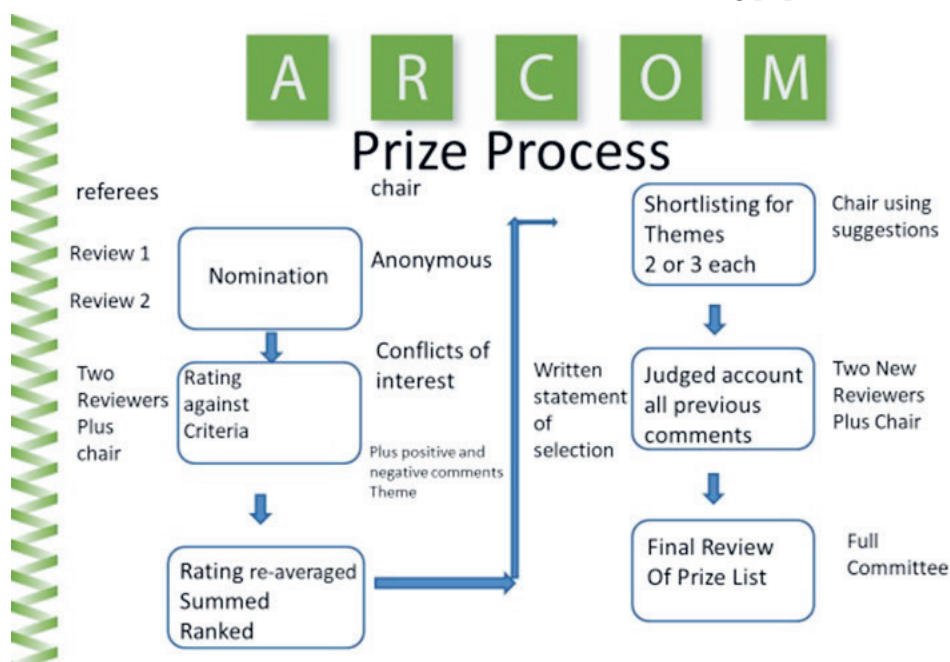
A R C O M

Prize Process

referees

chair

Review 1

Review 2

Nomination

Anonymous

Two Reviewers Plus chair

Rating against Criteria

Conflicts of interest

Plus positive and negative comments Theme

Rating re-averaged Summed Ranked

Written statement of selection

Shortlisting for Themes 2 or 3 each

Chair using suggestions

Judged account all previous comments

Two New Reviewers Plus Chair

Final Review Of Prize List

Full Committee